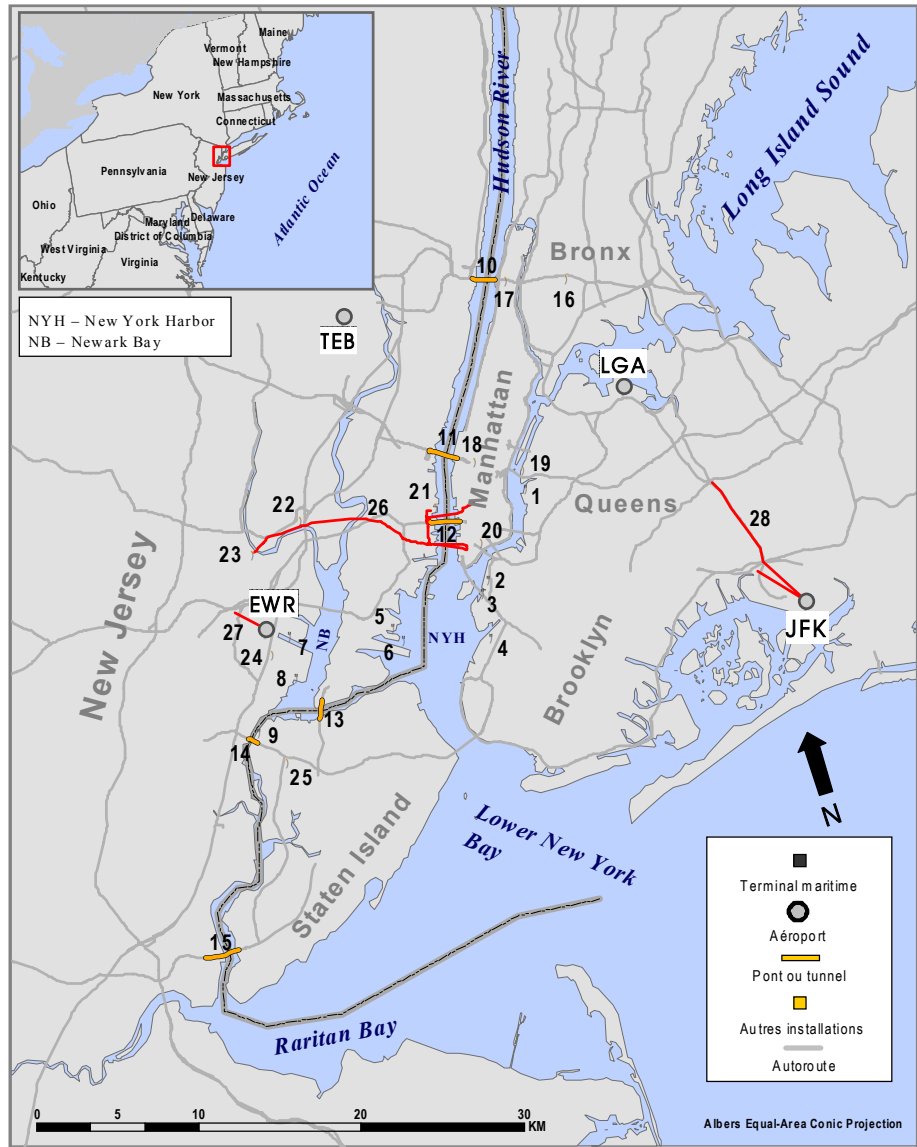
Maine
Vermont
New Hampshire
New York
Massachusetts
Connecticut
Pennsylvania
New Jersey
Ohio
Maryland
Delaware
District of Columbia
West Virginia
Virginia
Kentucky
Atlantic Ocean

NYH – New York Harbor
NB – Newark Bay

Hudson River
Long Island Sound
Bronx
10
17
16
TEB
LGA
Manhattan
11
18
19
1
21
22
26
Queens
28
23
12
20
New Jersey
2
EWR
3
27
7
5
NB
NYH
JFK
24
6
4
8
Brooklyn
13
9
14
25
N
Staten Island
Lower New York Bay
15
Raritan Bay

Terminal maritime
Aéroport
Pont ou tunnel
Autres installations
Autoroute

0 5 10 20 30 KM
Albers Equal-Area Conic Projection